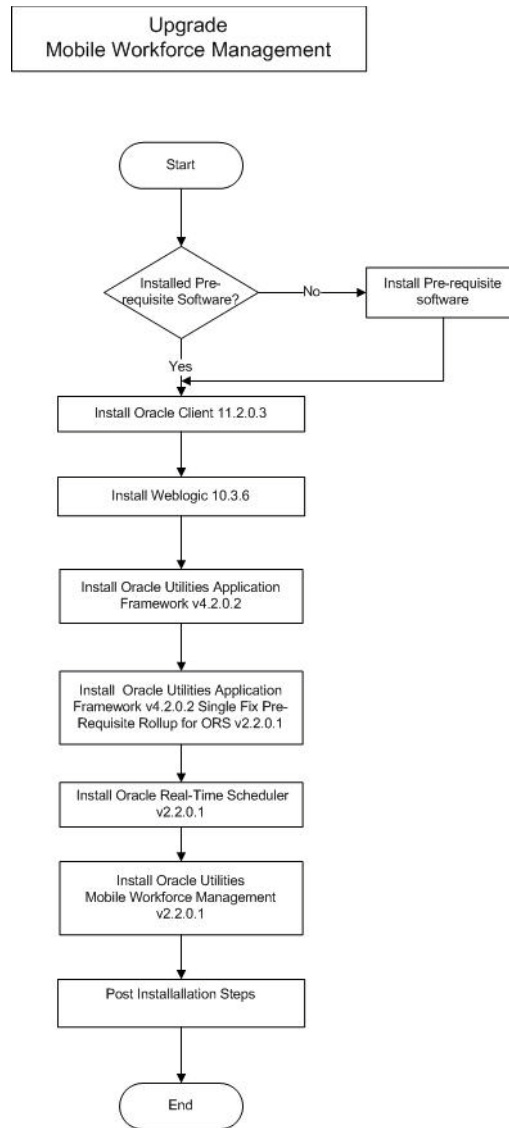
Upgrade
Mobile Workforce Management

Start

Installed Prerequisite Software?

No

Install Pre-requisite software

Yes

Install Oracle Client 11.2.0.3

Install Weblogic 10.3.6

Install Oracle Utilities Application Framework v4.2.0.2

Install Oracle Utilities Application Framework v4.2.0.2 Single Fix PreRequisite Rollup for ORS v2.2.0.1

Install Oracle Real-Time Scheduler v2.2.0.1

Install Oracle Utilities Mobile Workforce Management v2.2.0.1

Post Installallation Steps

End